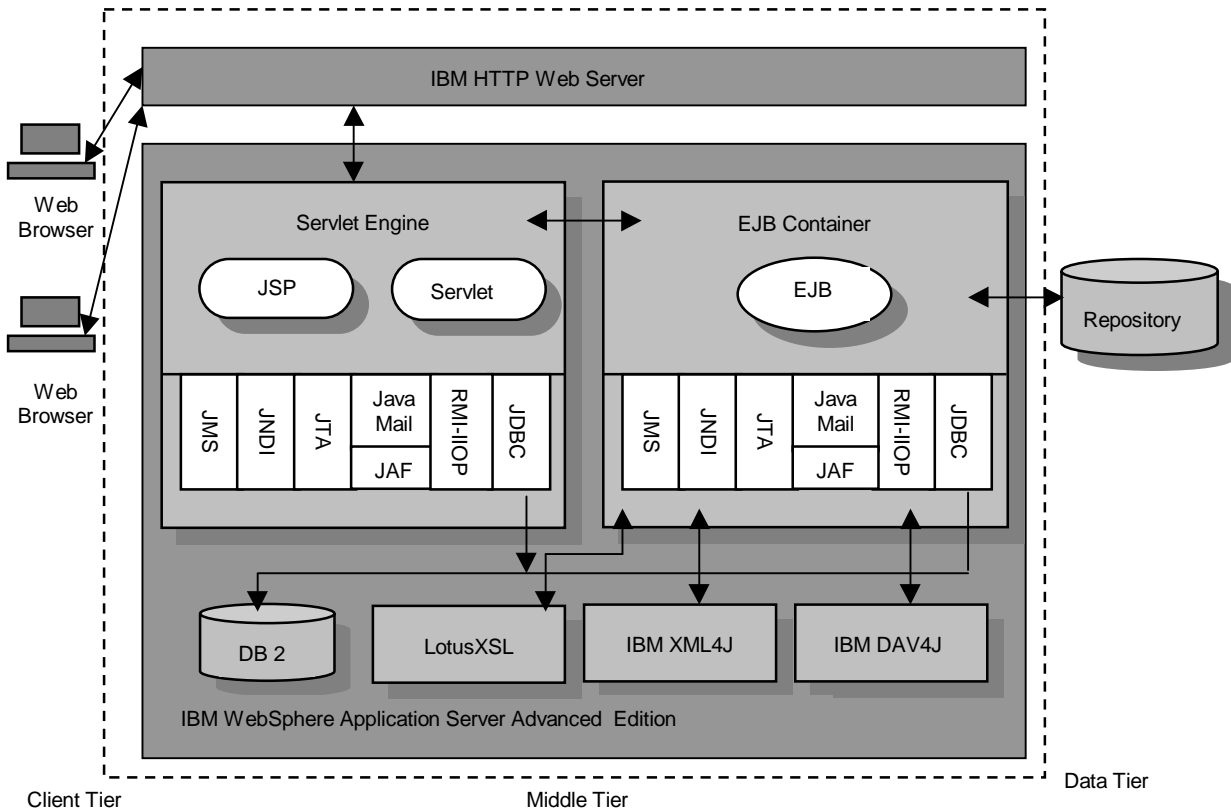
IBM HTTP Web Server

Web Browser

Web Browser

Servlet Engine

JSP

Servlet

JMS

JNDI

JTA

Java Mail

JAF

RMI-IIOP

JDBC

EJB Container

EJB

JMS

JNDI

JTA

Java Mail

JAF

RMI-IIOP

JDBC

Repository

DB 2

LotusXSL

IBM XML4J

IBM DAV4J

IBM WebSphere Application Server Advanced Edition

Client Tier

Middle Tier

Data Tier